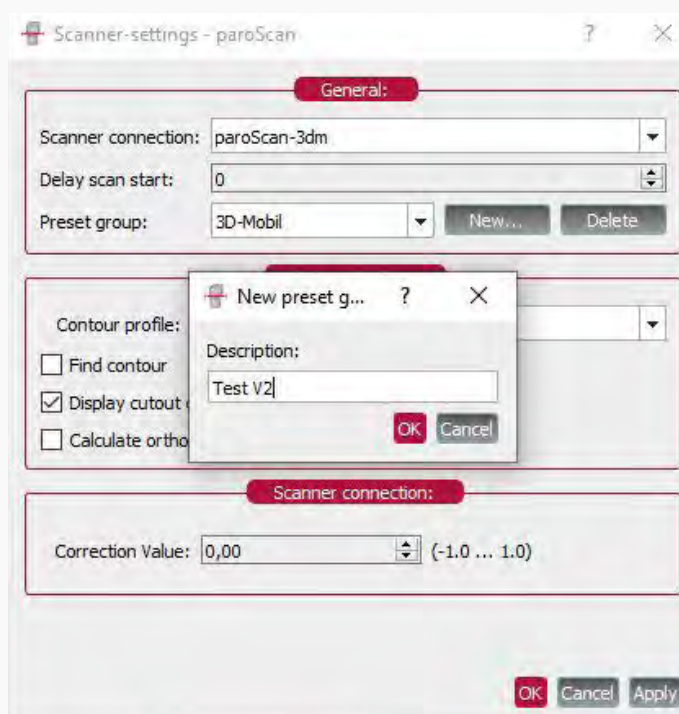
Scanner-settings - paroScan ? ×

General:

Scanner connection: paroScan-3dm

Delay scan start: 0

Preset group: 3D-Mobil New... Delete

Contour profile:

Find contour

Display cutout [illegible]

Calculate ortho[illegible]

New preset g... ? ×

Description:

Test V2

OK Cancel

Scanner connection:

Correction Value: 0,00 (-1.0 ... 1.0)

OK Cancel Apply